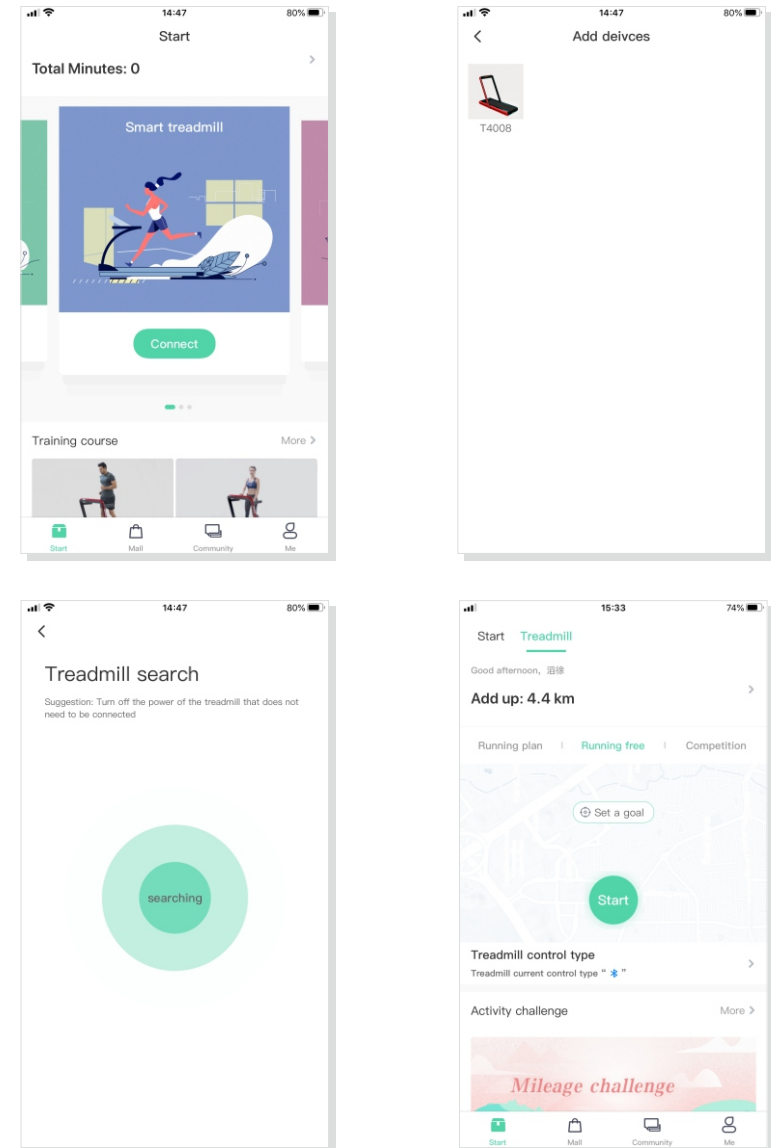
14:47 80%

Start

Total Minutes: 0

Smart treadmill

Connect

Training course

More >

Start Mall Community Me

14:47 80%

Add deivces

T4008

14:47 80%

Treadmill search

Suggestion: Turn off the power of the treadmill that does not need to be connected

searching

15:33 74%

Start Treadmill

Good afternoon, 沮缘

Add up: 4.4 km

Running plan | Running free | Competition

Set a goal

Start

Treadmill control type

Treadmill current control type " * "

Activity challenge

More >

Mileage challenge

Start Mall Community Me